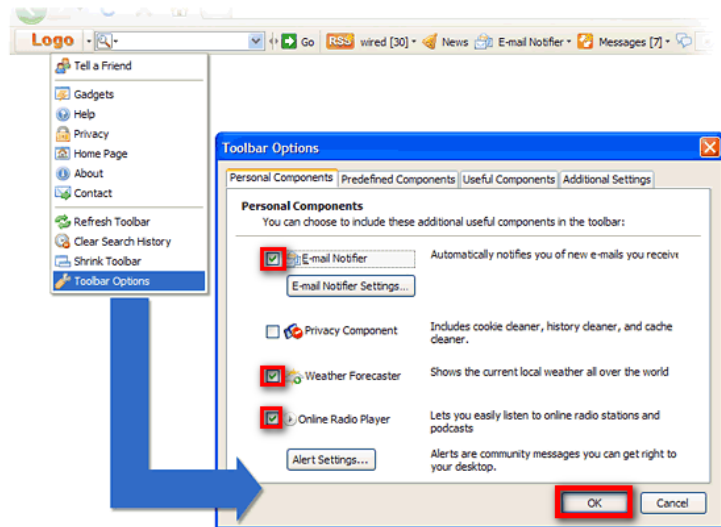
Logo

Go RSS wired [30] News E-mail Notifier Messages [7]

Tell a Friend
Gadgets
Help
Privacy
Home Page
About
Contact
Refresh Toolbar
Clear Search History
Shrink Toolbar
Toolbar Options

Toolbar Options

Personal Components | Predefined Components | Useful Components | Additional Settings

Personal Components
You can choose to include these additional useful components in the toolbar:

E-mail Notifier
Automatically notifies you of new e-mails you receive
E-mail Notifier Settings...

Privacy Component
Includes cookie cleaner, history cleaner, and cache cleaner.

Weather Forecaster
Shows the current local weather all over the world

Online Radio Player
Lets you easily listen to online radio stations and podcasts

Alert Settings...
Alerts are community messages you can get right to your desktop.

OK
Cancel